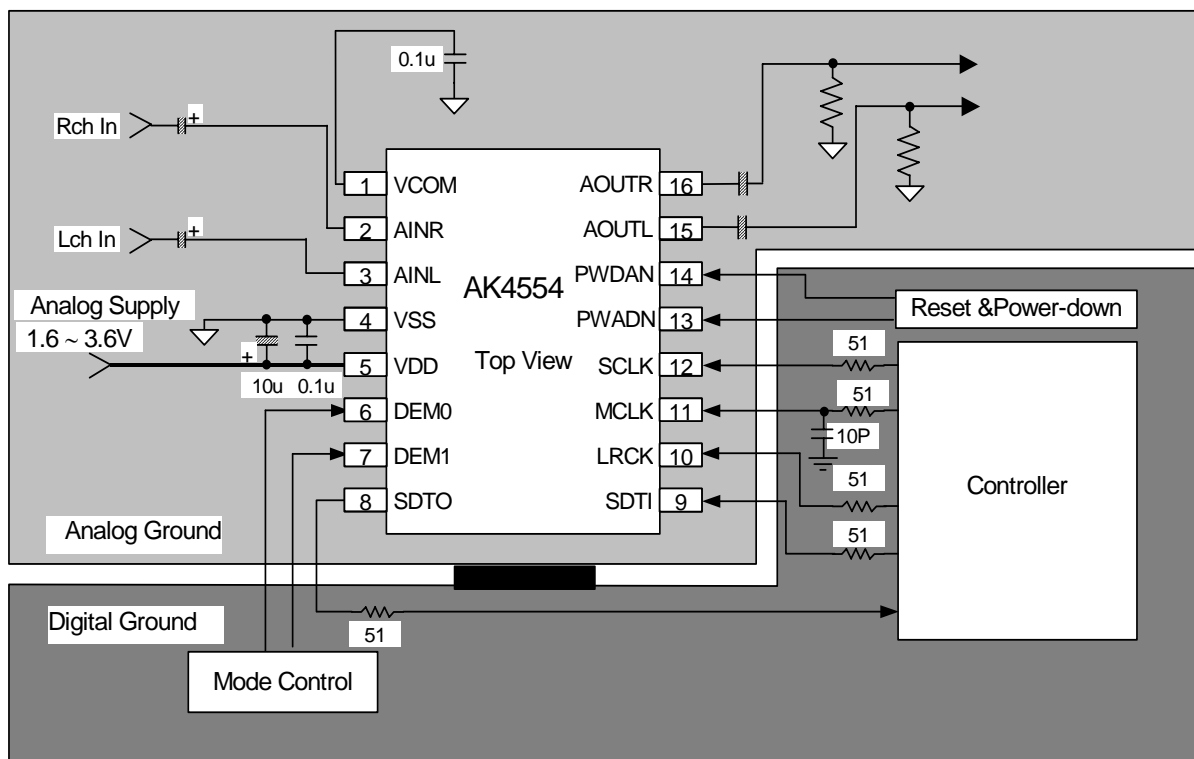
0.1u

Rch In

Lch In

Analog Supply
1.6 ~ 3.6V

+

10u 0.1u

1 VCOM
2 AINR
3 AINL
4 VSS
5 VDD
6 DEM0
7 DEM1
8 SDTO

AK4554

Top View

AOUTR 16
AOUTL 15
PWDAN 14
PWADN 13
SCLK 12
MCLK 11
LRCK 10
SDTI 9

Reset &Power-down

51
51
10P
51
51

Controller

Analog Ground

Digital Ground

51

Mode Control